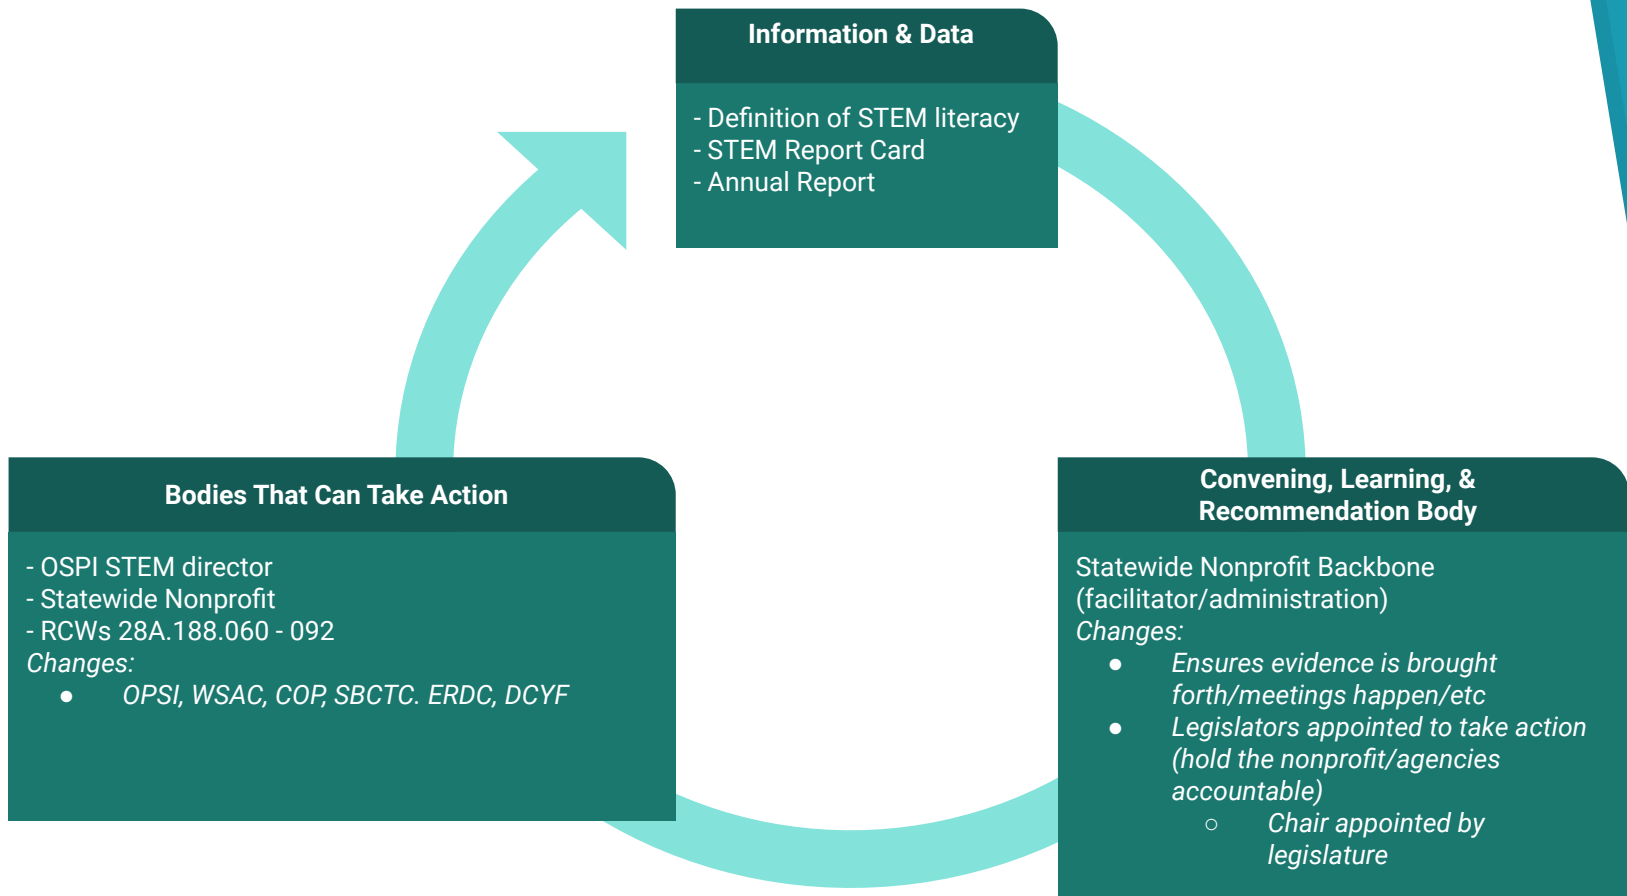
Information & Data

- Definition of STEM literacy
- STEM Report Card
- Annual Report

Convening, Learning, & Recommendation Body

Statewide Nonprofit Backbone (facilitator/administration)
Changes:
● Ensures evidence is brought forth/meetings happen/etc
● Legislators appointed to take action (hold the nonprofit/agencies accountable)
○ Chair appointed by legislature

Bodies That Can Take Action

- OSPI STEM director
- Statewide Nonprofit
- RCWs 28A.188.060 - 092
Changes:
● OPSI, WSAC, COP, SBCTC. ERDC, DCYF